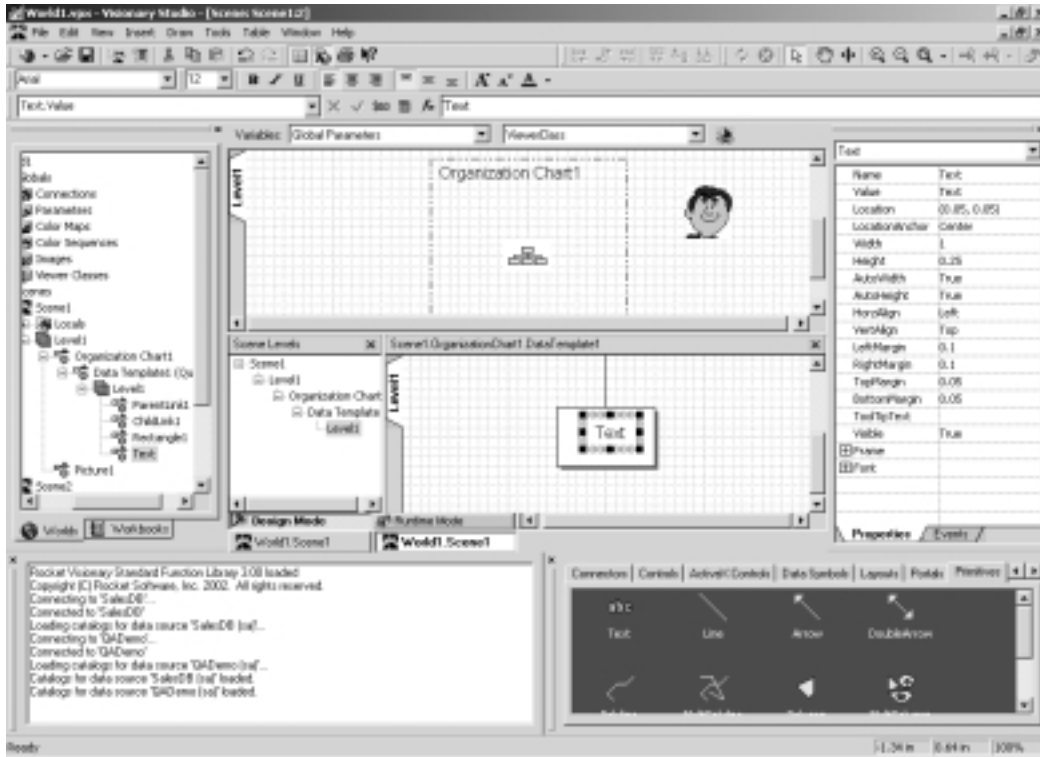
World1.vps - Visionary Studio - [Scene: Scene1:2]

File Edit View Insert Draw Tools Table Window Help

Arial 12 B I U

Text.Value Text

Variables: Global Parameters ViewerClass

Globals
Connections
Parameters
Color Maps
Color Sequences
Images
Viewer Classes
Scenes
Scene1
Locals
Level1
Organization Chart1
Data Templates (Qu
Level1
ParentLink1
ChildLink1
Rectangle1
Text
Picture1
Scene2

World Workbooks

Level1

Organization Chart1

Scene Levels
Scene1
Level1
Organization Chart
Data Template
Level1

Scene1.OrganizationChart1.DataTemplate1

Level1

Text

Design Mode Runtime Mode

World1.Scene1 World1.Scene1

Text

| Name | Text |
|---|---|
| Value | Text |
| Location | (0.85, 0.85) |
| LocationAnchor | Center |
| Width | 1 |
| Height | 0.25 |
| AutoWidth | True |
| AutoHeight | True |
| HorzAlign | Left |
| VertAlign | Top |
| LeftMargin | 0.1 |
| RightMargin | 0.1 |
| TopMargin | 0.05 |
| BottomMargin | 0.05 |
| ToolTipText | |
| Visible | True |
| Frame | |
| Font | |

Properties Events

Rocket Visionary Standard Function Library 3.00 loaded.
Copyright (C) Rocket Software, Inc. 2002. All rights reserved.
Connecting to 'SalesDB'...
Connected to 'SalesDB'.
Loading catalogs for data source 'SalesDB (sa)'...
Connecting to 'QADemo'...
Connected to 'QADemo'.
Loading catalogs for data source 'QADemo (sa)'...
Catalogs for data source 'SalesDB (sa)' loaded.
Catalogs for data source 'QADemo (sa)' loaded.

Connectors Controls ActiveX Controls Data Symbols Layouts Portals Primitives

abc
Text Line Arrow DoubleArrow

Ready -1.34 in 0.64 in 100%